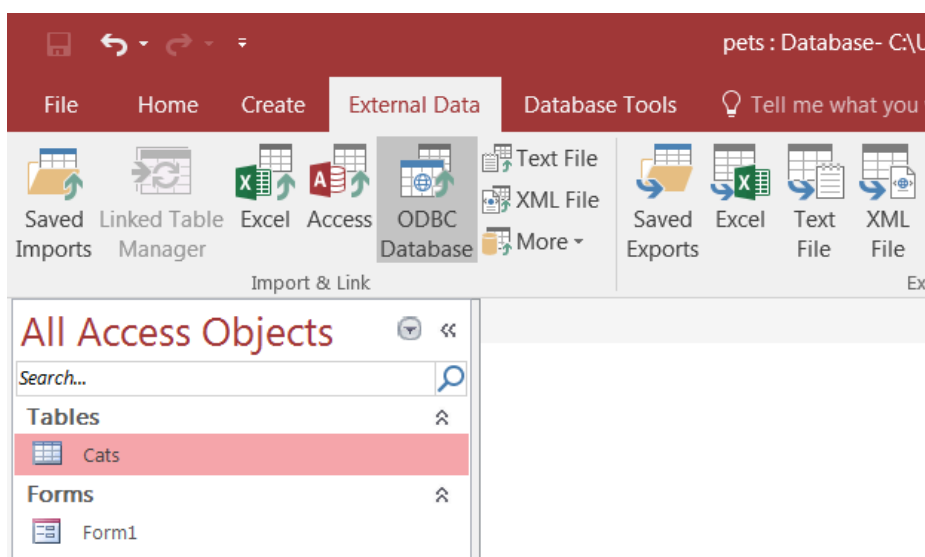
pets : Database- C:\U

File Home Create External Data Database Tools Tell me what you

Saved Imports Linked Table Manager Excel Access ODBC Database Text File XML File More Saved Exports Excel Text File XML File

Import & Link

Ex

All Access Objects

Search...

Tables

Cats

Forms

Form1